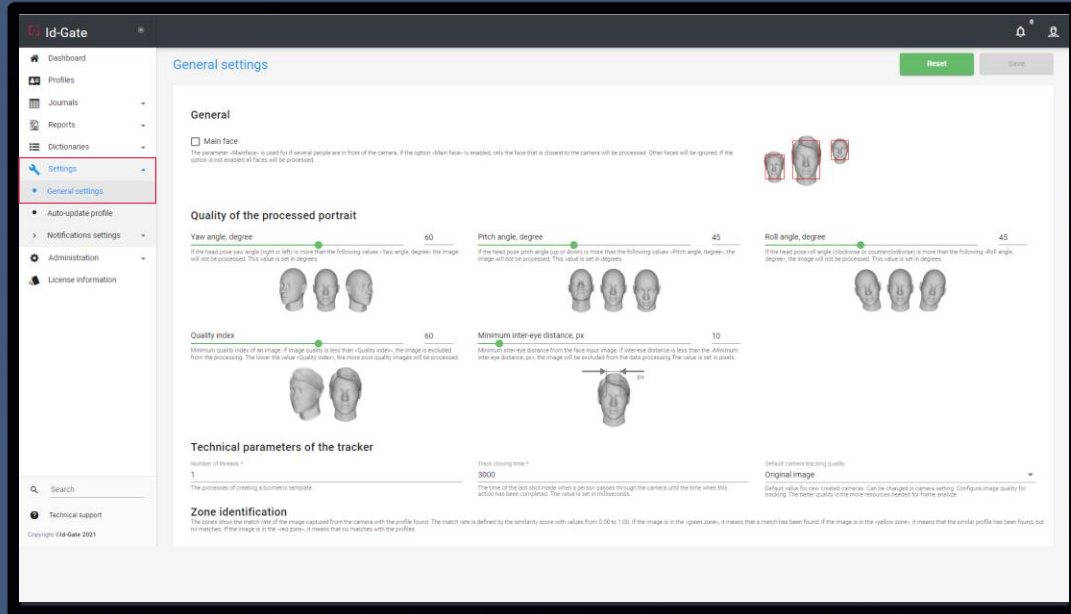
Id-Gate

Dashboard
Profiles
Journals
Reports
Dictionaries
Settings
General settings
Auto-update profile
Notifications settings
Administration
License information

Search
Technical support
Copyright ©Id-Gate 2021

General settings

Reset
Save

General

Main face
The parameter «Mainface» is used for if several people are in front of the camera. If the option «Main face» is enabled, only the face that is closest to the camera will be processed. Other faces will be ignored. If the option is not enabled all faces will be processed.

Quality of the processed portrait

Yaw angle, degree 60
If the head pose yaw angle (right or left) is more than the following values «Yaw angle, degree» the image will not be processed. This value is set in degrees.

Pitch angle, degree 45
If the head pose pitch angle (up or down) is more than the following values «Pitch angle, degree», the image will not be processed. This value is set in degrees.

Roll angle, degree 45
If the head pose roll angle (clockwise or counterclockwise) is more than the following «Roll angle, degree», the image will not be processed. This value is set in degrees.

Quality index 60
Minimum quality index of an image. If image quality is less than «Quality index», the image is excluded from the processing. The lower the value «Quality index», the more poor quality images will be processed.

Minimum inter-eye distance, px 10
Minimum inter-eye distance from the face input image. If inter-eye distance is less than the «Minimum inter-eye distance, px», the image will be excluded from the data processing. The value is set in pixels.

px

Technical parameters of the tracker

Number of threads *
1
The processes of creating a biometric template.

Track closing time *
3000
The time of the last shot made when a person passes through the camera until the time when this action has been completed. The value is set in milliseconds.

Default camera tracking quality
Original image
Default value for new created cameras. Can be changed in camera setting. Configure image quality for tracking. The better quality is the more resources needed for frame analyze.

Zone identification
The zones show the match rate of the image captured from the camera with the profile found. The match rate is defined by the similarity score with values from 0.00 to 1.00. If the image is in the «green zone», it means that a match has been found. If the image is in the «yellow zone», it means that the similar profile has been found, but no matches. If the image is in the «red zone», it means that no matches with the profiles.